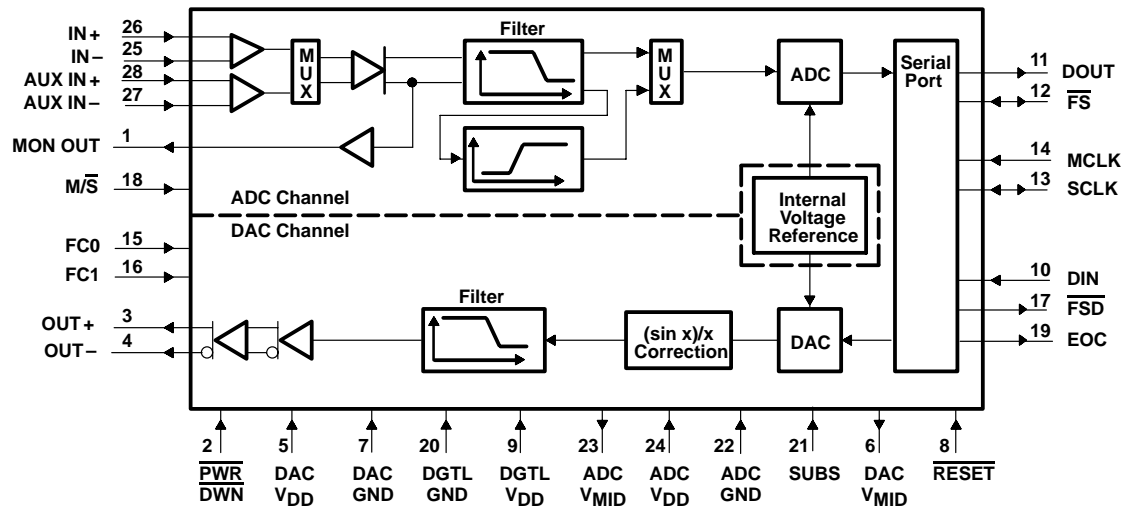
IN + 26
IN – 25
AUX IN + 28
AUX IN – 27
MON OUT 1
M/$\overline{S}$ 18
FC0 15
FC1 16
OUT + 3
OUT – 4

M U X

Filter

M U X

ADC

Serial Port

ADC Channel

DAC Channel

Internal Voltage Reference

Filter

(sin x)/x Correction

DAC

11 DOUT
12 $\overline{FS}$
14 MCLK
13 SCLK
10 DIN
17 $\overline{FSD}$
19 EOC

2 $\overline{PWR}$ $\overline{DWN}$
5 DAC $V_{DD}$
7 DAC GND
20 DGTL GND
9 DGTL $V_{DD}$
23 ADC $V_{MID}$
24 ADC $V_{DD}$
22 ADC GND
21 SUBS
6 DAC $V_{MID}$
8 $\overline{RESET}$